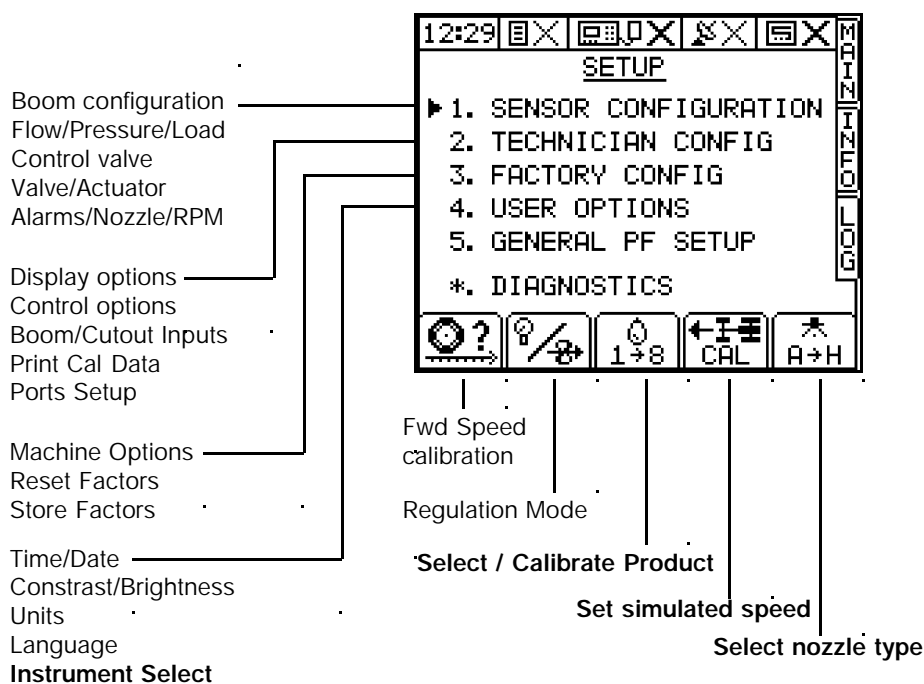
12:29

MAIN

SETUP

▶1. SENSOR CONFIGURATION

2. TECHNICIAN CONFIG

3. FACTORY CONFIG

4. USER OPTIONS

5. GENERAL PF SETUP

*. DIAGNOSTICS

INFO

LOG

1→8

CAL

A→H

Boom configuration
Flow/Pressure/Load
Control valve
Valve/Actuator
Alarms/Nozzle/RPM

Display options
Control options
Boom/Cutout Inputs
Print Cal Data
Ports Setup

Machine Options
Reset Factors
Store Factors

Time/Date
Constrast/Brightness
Units
Language
**Instrument Select**

Fwd Speed calibration

Regulation Mode

**Select / Calibrate Product**

**Set simulated speed**

**Select nozzle type**